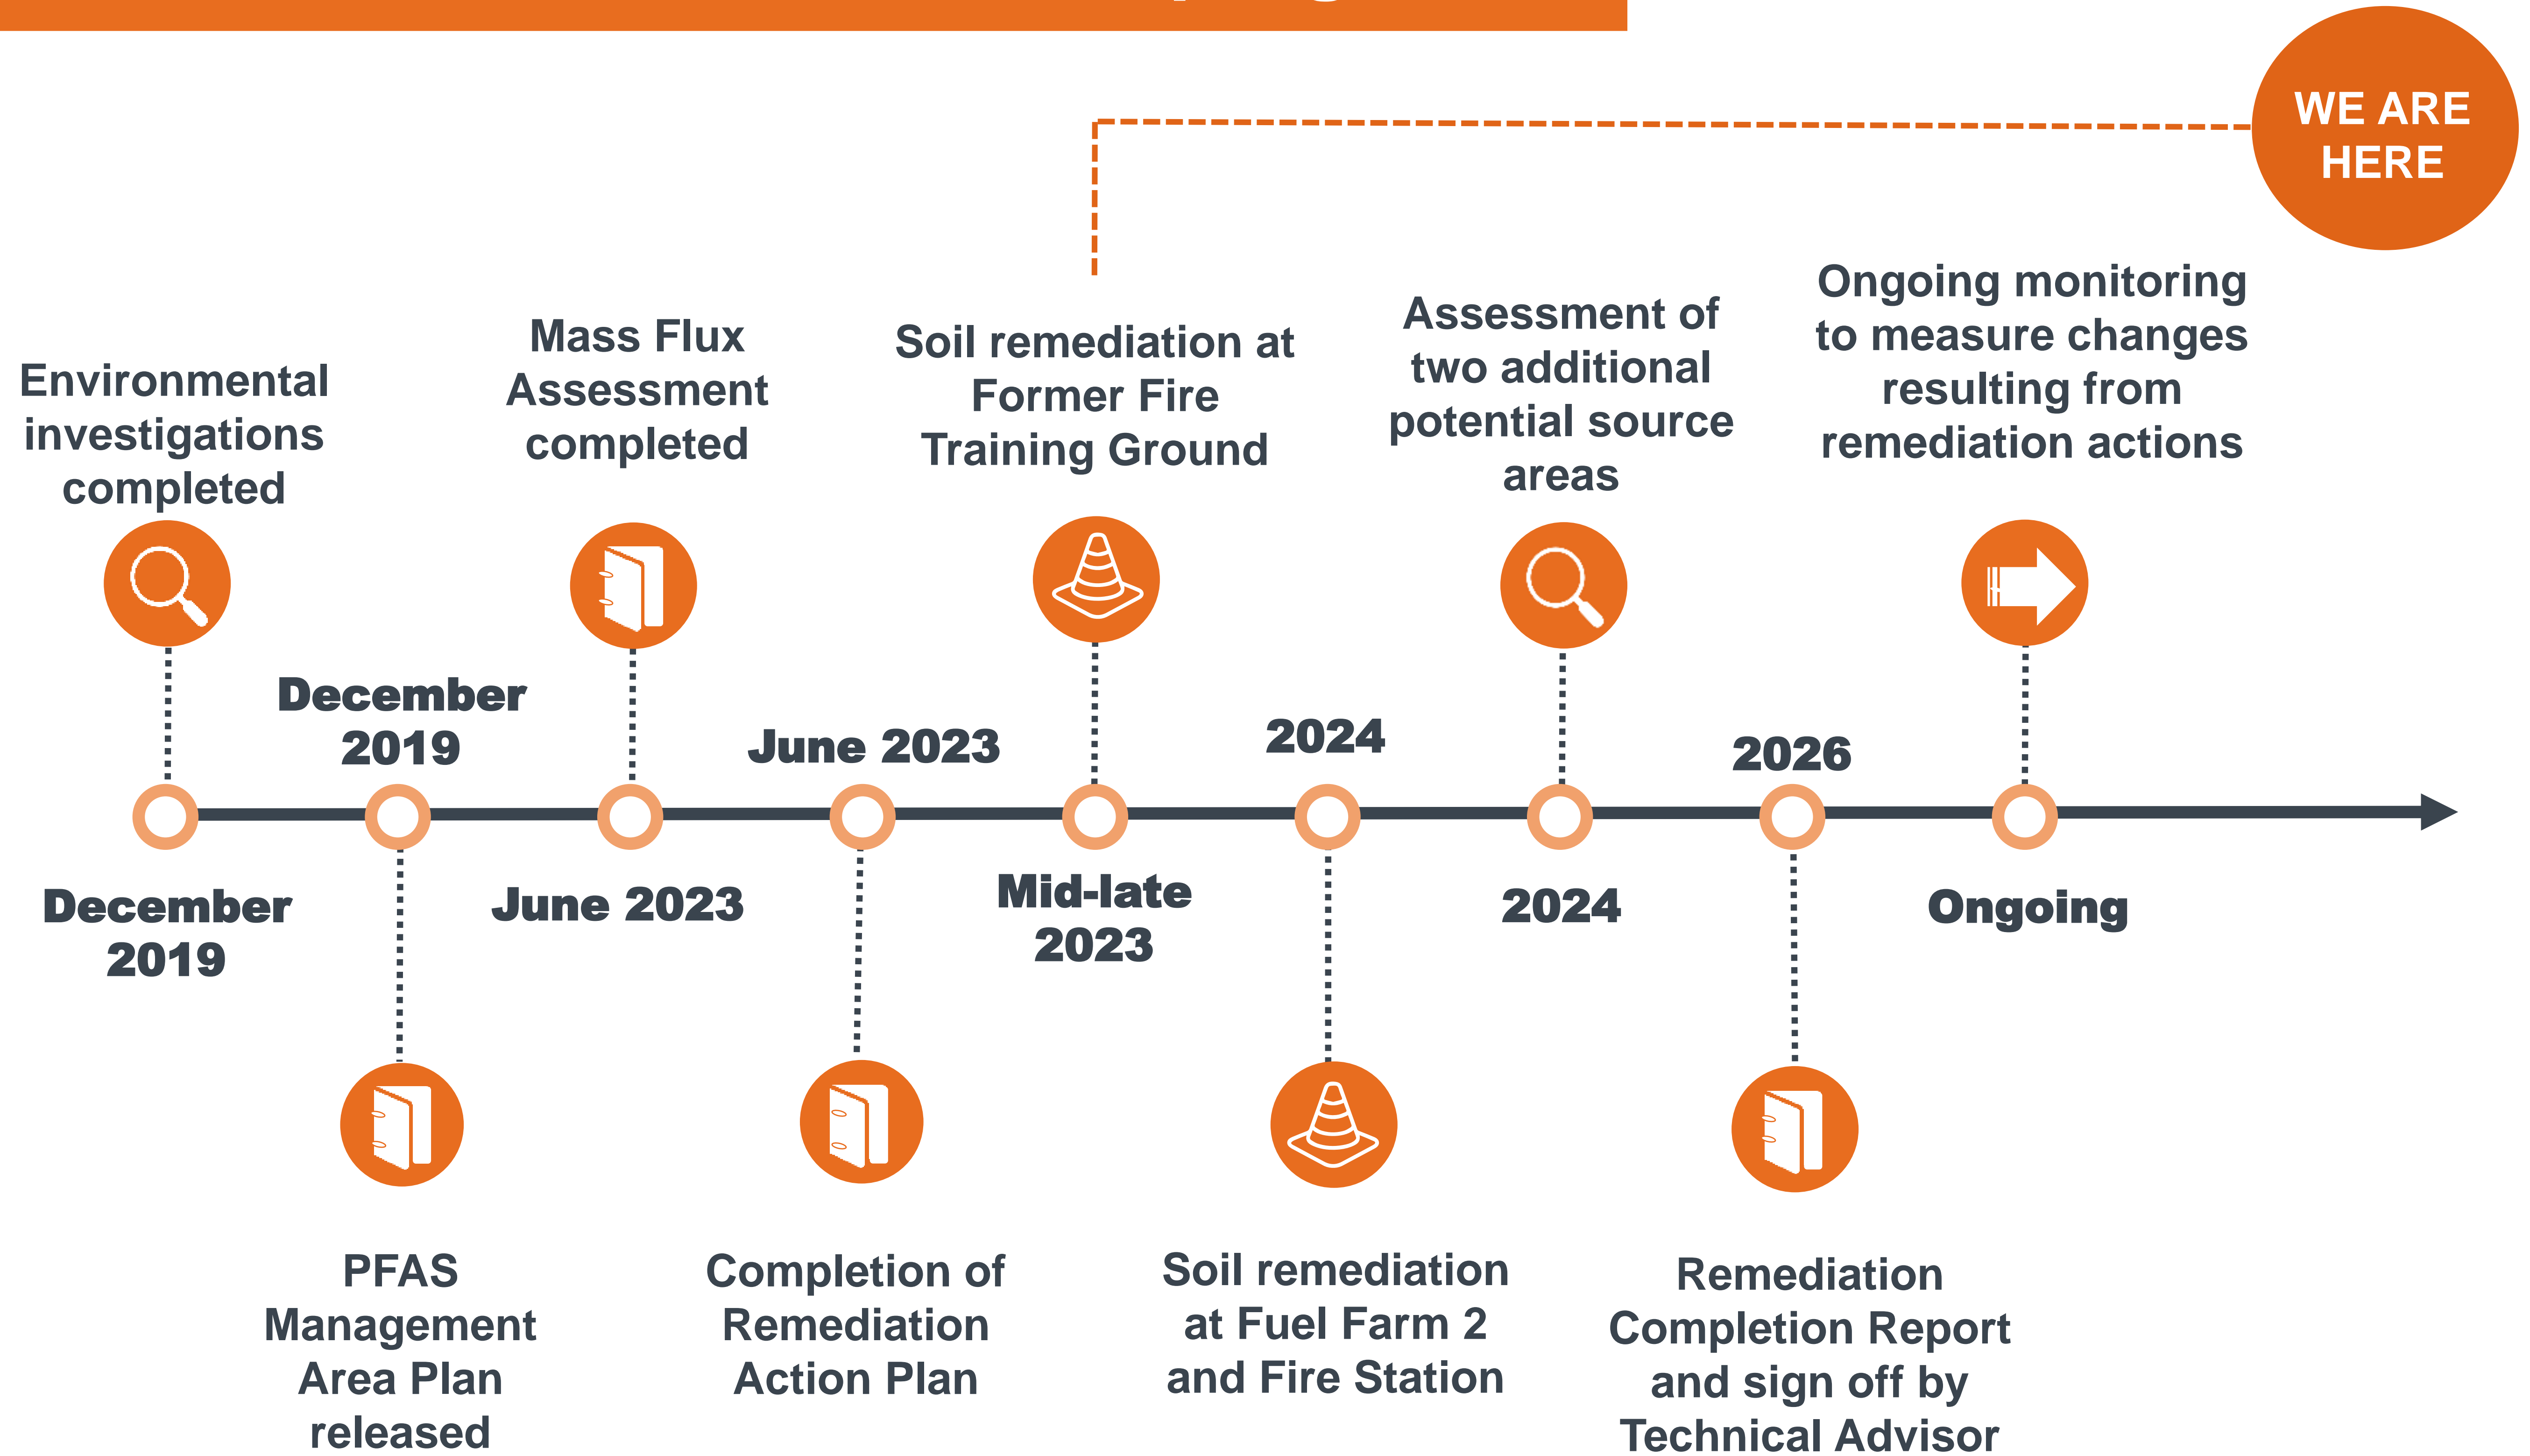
WE ARE HERE

Environmental investigations completed

December 2019

Mass Flux Assessment completed

June 2023

Soil remediation at Former Fire Training Ground

2024

Assessment of two additional potential source areas

2026

Ongoing monitoring to measure changes resulting from remediation actions

December 2019

June 2023

Mid-late 2023

2024

Ongoing

PFAS Management Area Plan released

Completion of Remediation Action Plan

Soil remediation at Fuel Farm 2 and Fire Station

Remediation Completion Report and sign off by Technical Advisor